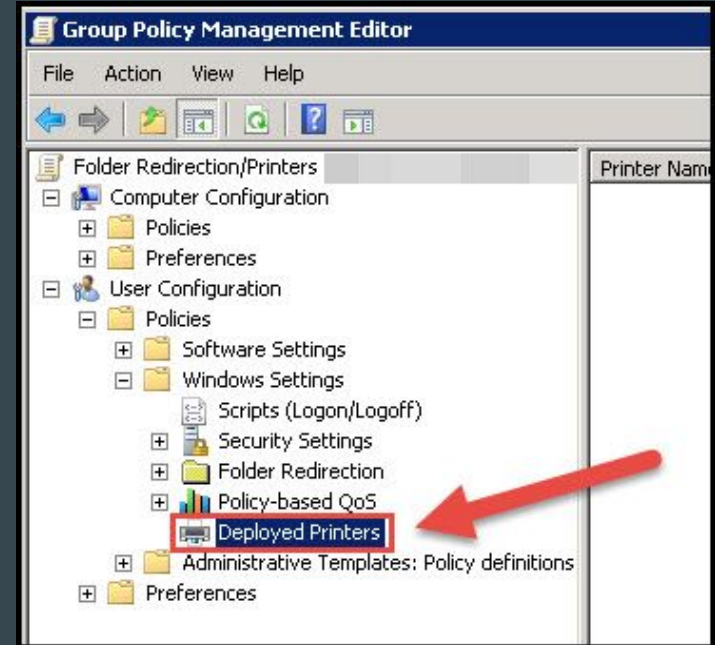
Group Policy Management Editor

File Action View Help

Folder Redirection/Printers
Computer Configuration
Policies
Preferences
User Configuration
Policies
Software Settings
Windows Settings
Scripts (Logon/Logoff)
Security Settings
Folder Redirection
Policy-based QoS
Deployed Printers
Administrative Templates: Policy definitions
Preferences

Printer Name